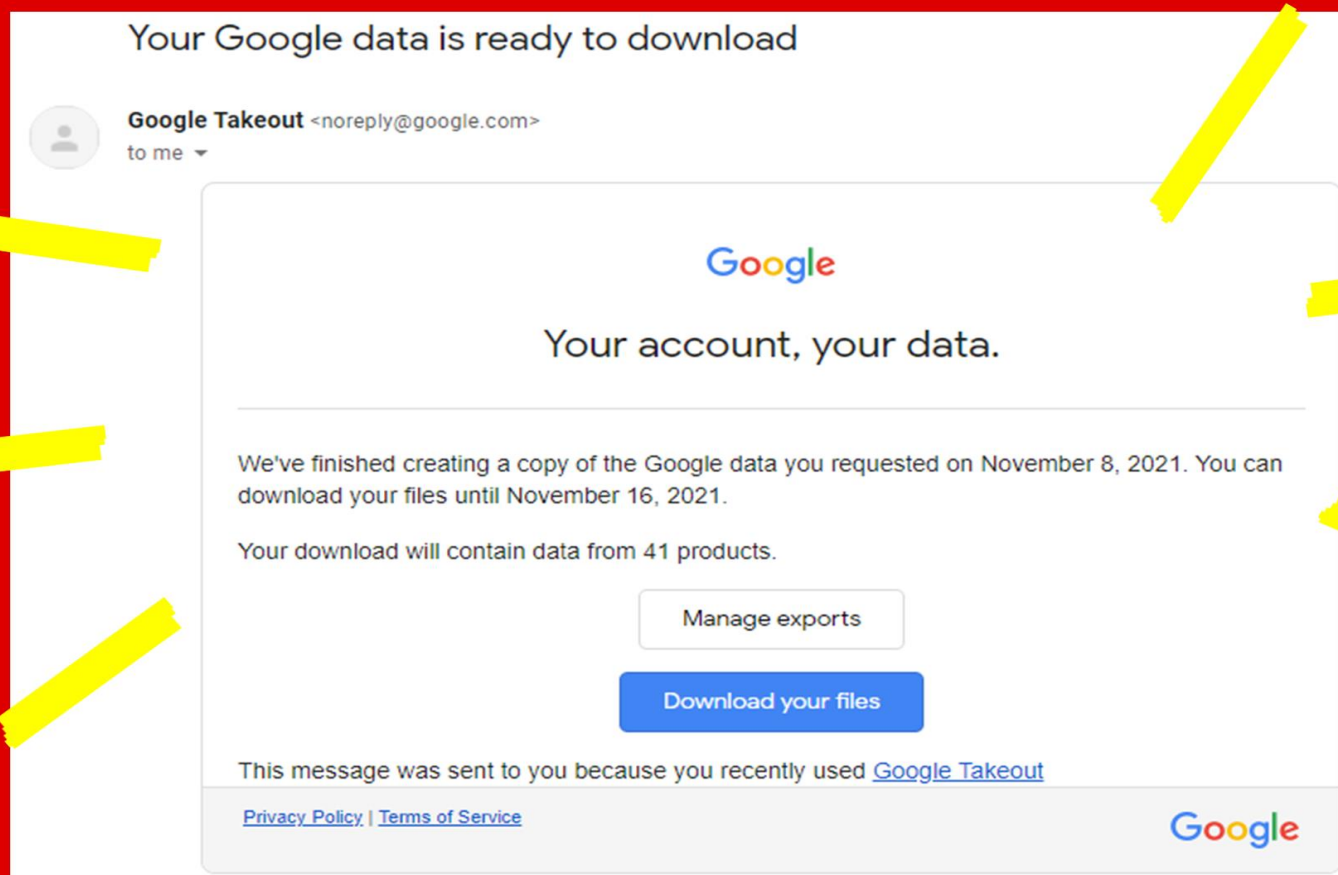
Your Google data is ready to download

Google Takeout <noreply@google.com>
to me

Google

Your account, your data.

We've finished creating a copy of the Google data you requested on November 8, 2021. You can download your files until November 16, 2021.

Your download will contain data from 41 products.

Manage exports

Download your files

This message was sent to you because you recently used Google Takeout

Privacy Policy | Terms of Service

Google